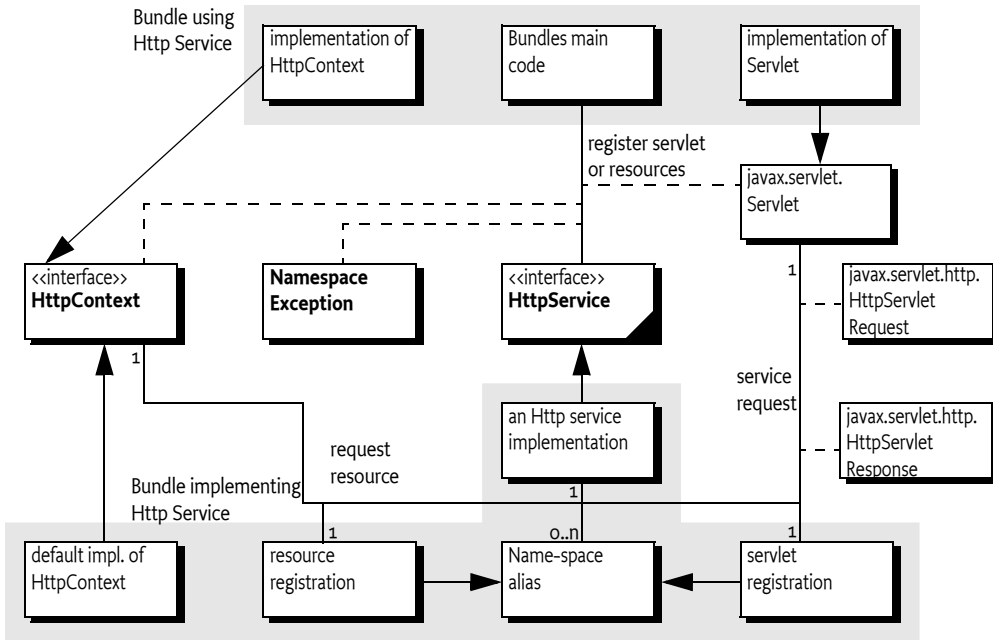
Bundle using Http Service

implementation of HttpContext

Bundles main code

implementation of Servlet

register servlet or resources

javax.servlet. Servlet

<<interface>> **HttpContext**

**Namespace Exception**

<<interface>> **HttpService**

1

javax.servlet.http. HttpServlet Request

1

service request

an Http service implementation

javax.servlet.http. HttpServlet Response

request resource

Bundle implementing Http Service

1

1

0..n

1

default impl. of HttpContext

resource registration

Name-space alias

servlet registration